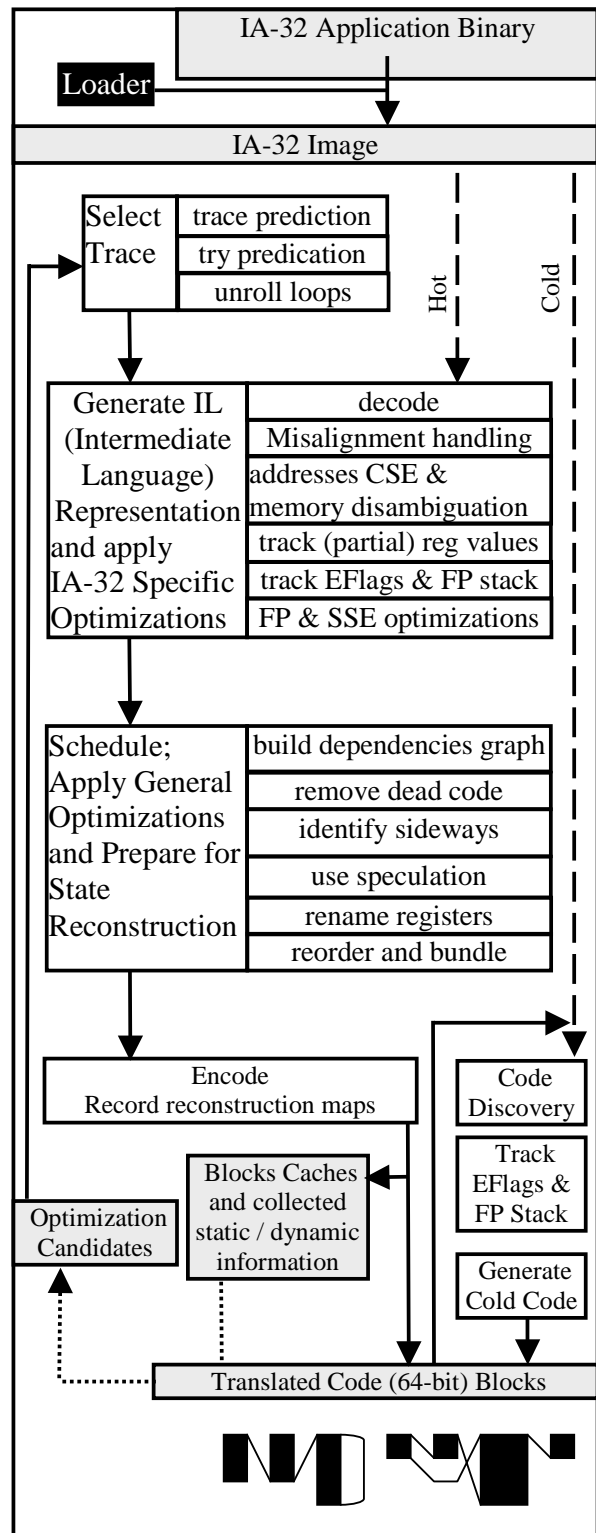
IA-32 Application Binary

Loader

IA-32 Image

Select Trace

trace prediction

try predication

unroll loops

Hot

Cold

Generate IL (Intermediate Language) Representation and apply IA-32 Specific Optimizations

decode

Misalignment handling

addresses CSE & memory disambiguation

track (partial) reg values

track EFlags & FP stack

FP & SSE optimizations

Schedule; Apply General Optimizations and Prepare for State Reconstruction

build dependencies graph

remove dead code

identify sideways

use speculation

rename registers

reorder and bundle

Encode
Record reconstruction maps

Code Discovery

Track EFlags & FP Stack

Blocks Caches and collected static / dynamic information

Optimization Candidates

Generate Cold Code

Translated Code (64-bit) Blocks